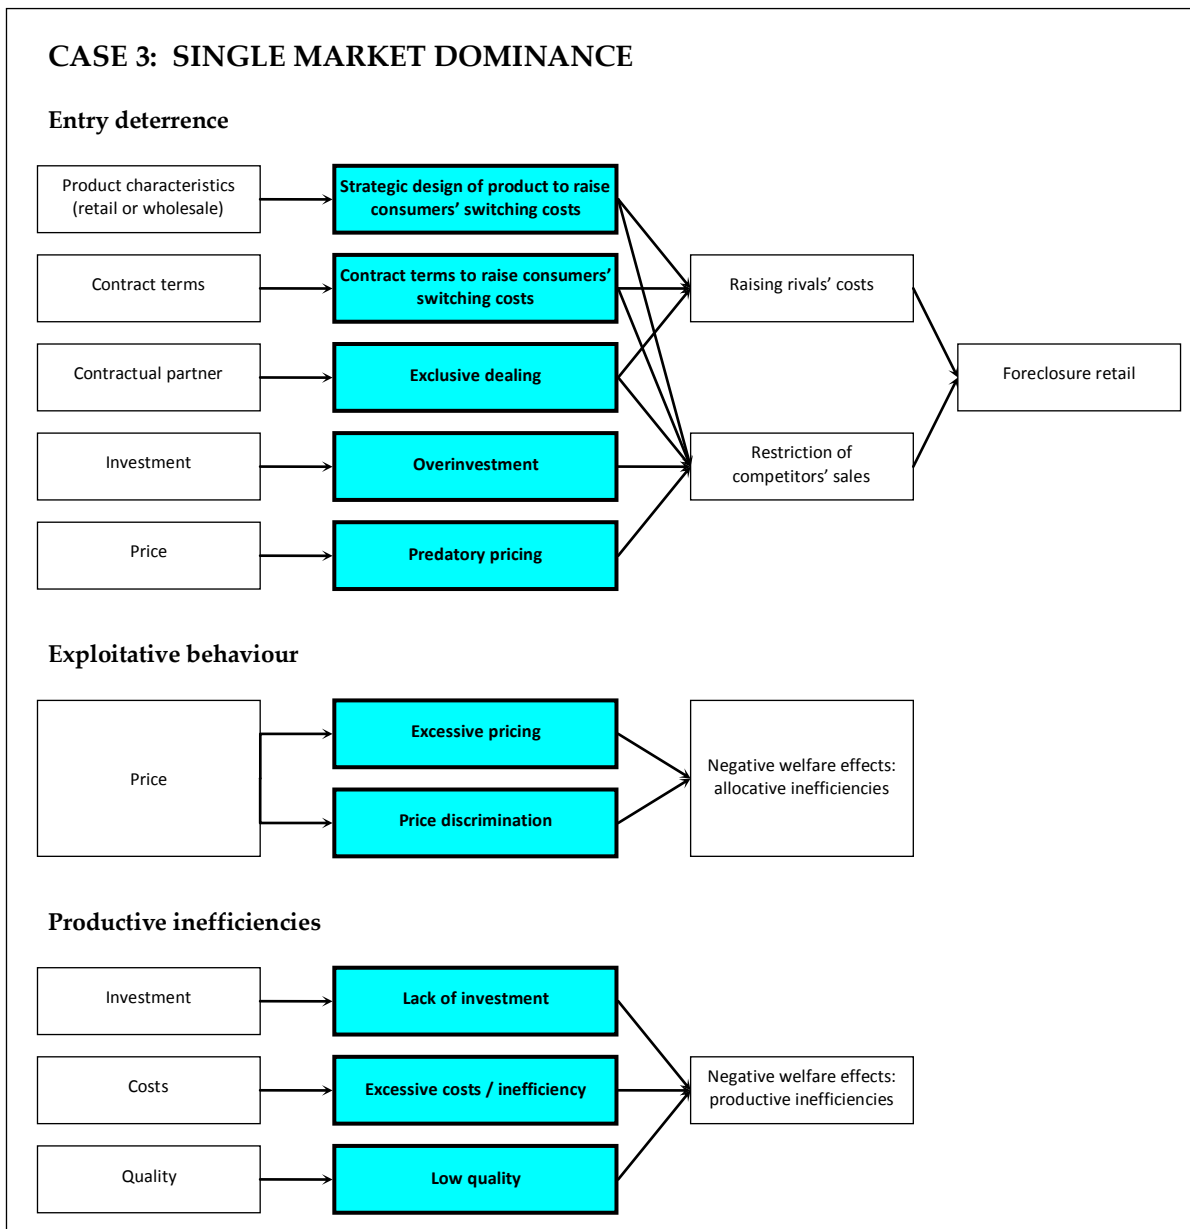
CASE 3: SINGLE MARKET DOMINANCE

Entry deterrence

Product characteristics (retail or wholesale)

Strategic design of product to raise consumers' switching costs

Contract terms

Contract terms to raise consumers' switching costs

Raising rivals' costs

Contractual partner

Exclusive dealing

Foreclosure retail

Investment

Overinvestment

Restriction of competitors' sales

Price

Predatory pricing

Exploitative behaviour

Price

Excessive pricing

Price discrimination

Negative welfare effects: allocative inefficiencies

Productive inefficiencies

Investment

Lack of investment

Costs

Excessive costs / inefficiency

Negative welfare effects: productive inefficiencies

Quality

Low quality